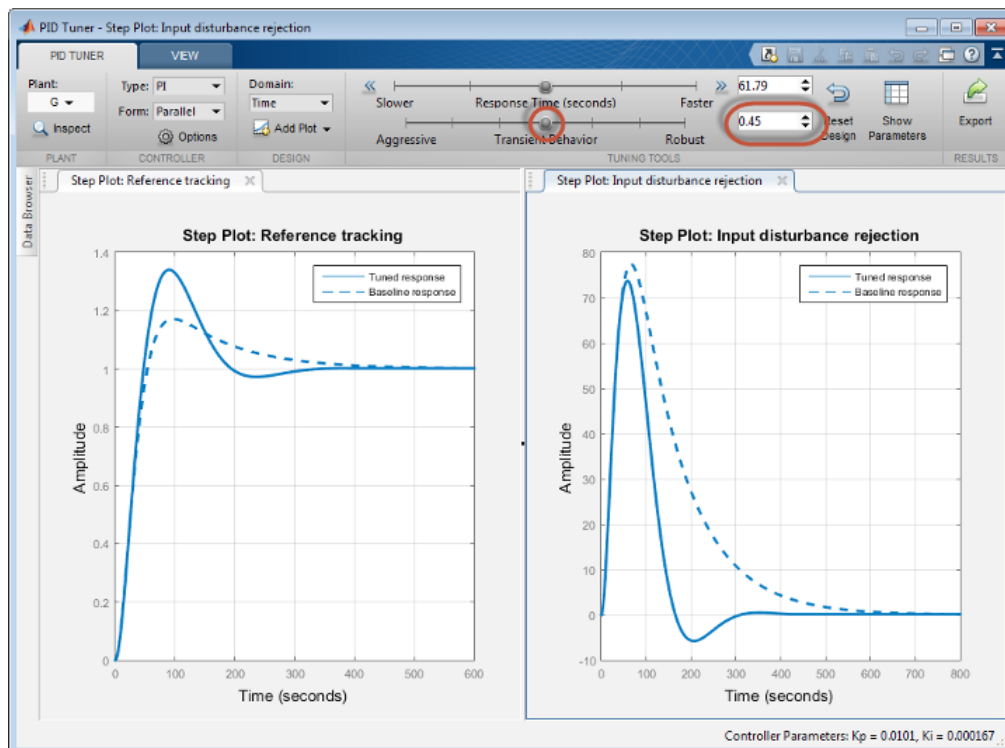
PID Tuner - Step Plot: Input disturbance rejection

PID TUNER | VIEW

Plant: G
Inspect
PLANT

Type: PI
Form: Parallel
Options
CONTROLLER

Domain: Time
Add Plot
DESIGN

Slower | Response Time (seconds) | Faster
Aggressive | Transient Behavior | Robust
61.79
0.45
Reset Design
Show Parameters
TUNING TOOLS

Export
RESULTS

Data Browser

Step Plot: Reference tracking

Step Plot: Reference tracking

Tuned response
Baseline response

Amplitude
0 0.2 0.4 0.6 0.8 1 1.2 1.4
Time (seconds)
0 100 200 300 400 500 600

Step Plot: Input disturbance rejection

Step Plot: Input disturbance rejection

Tuned response
Baseline response

Amplitude
-10 0 10 20 30 40 50 60 70 80
Time (seconds)
0 100 200 300 400 500 600 700 800

Controller Parameters: Kp = 0.0101, Ki = 0.000167